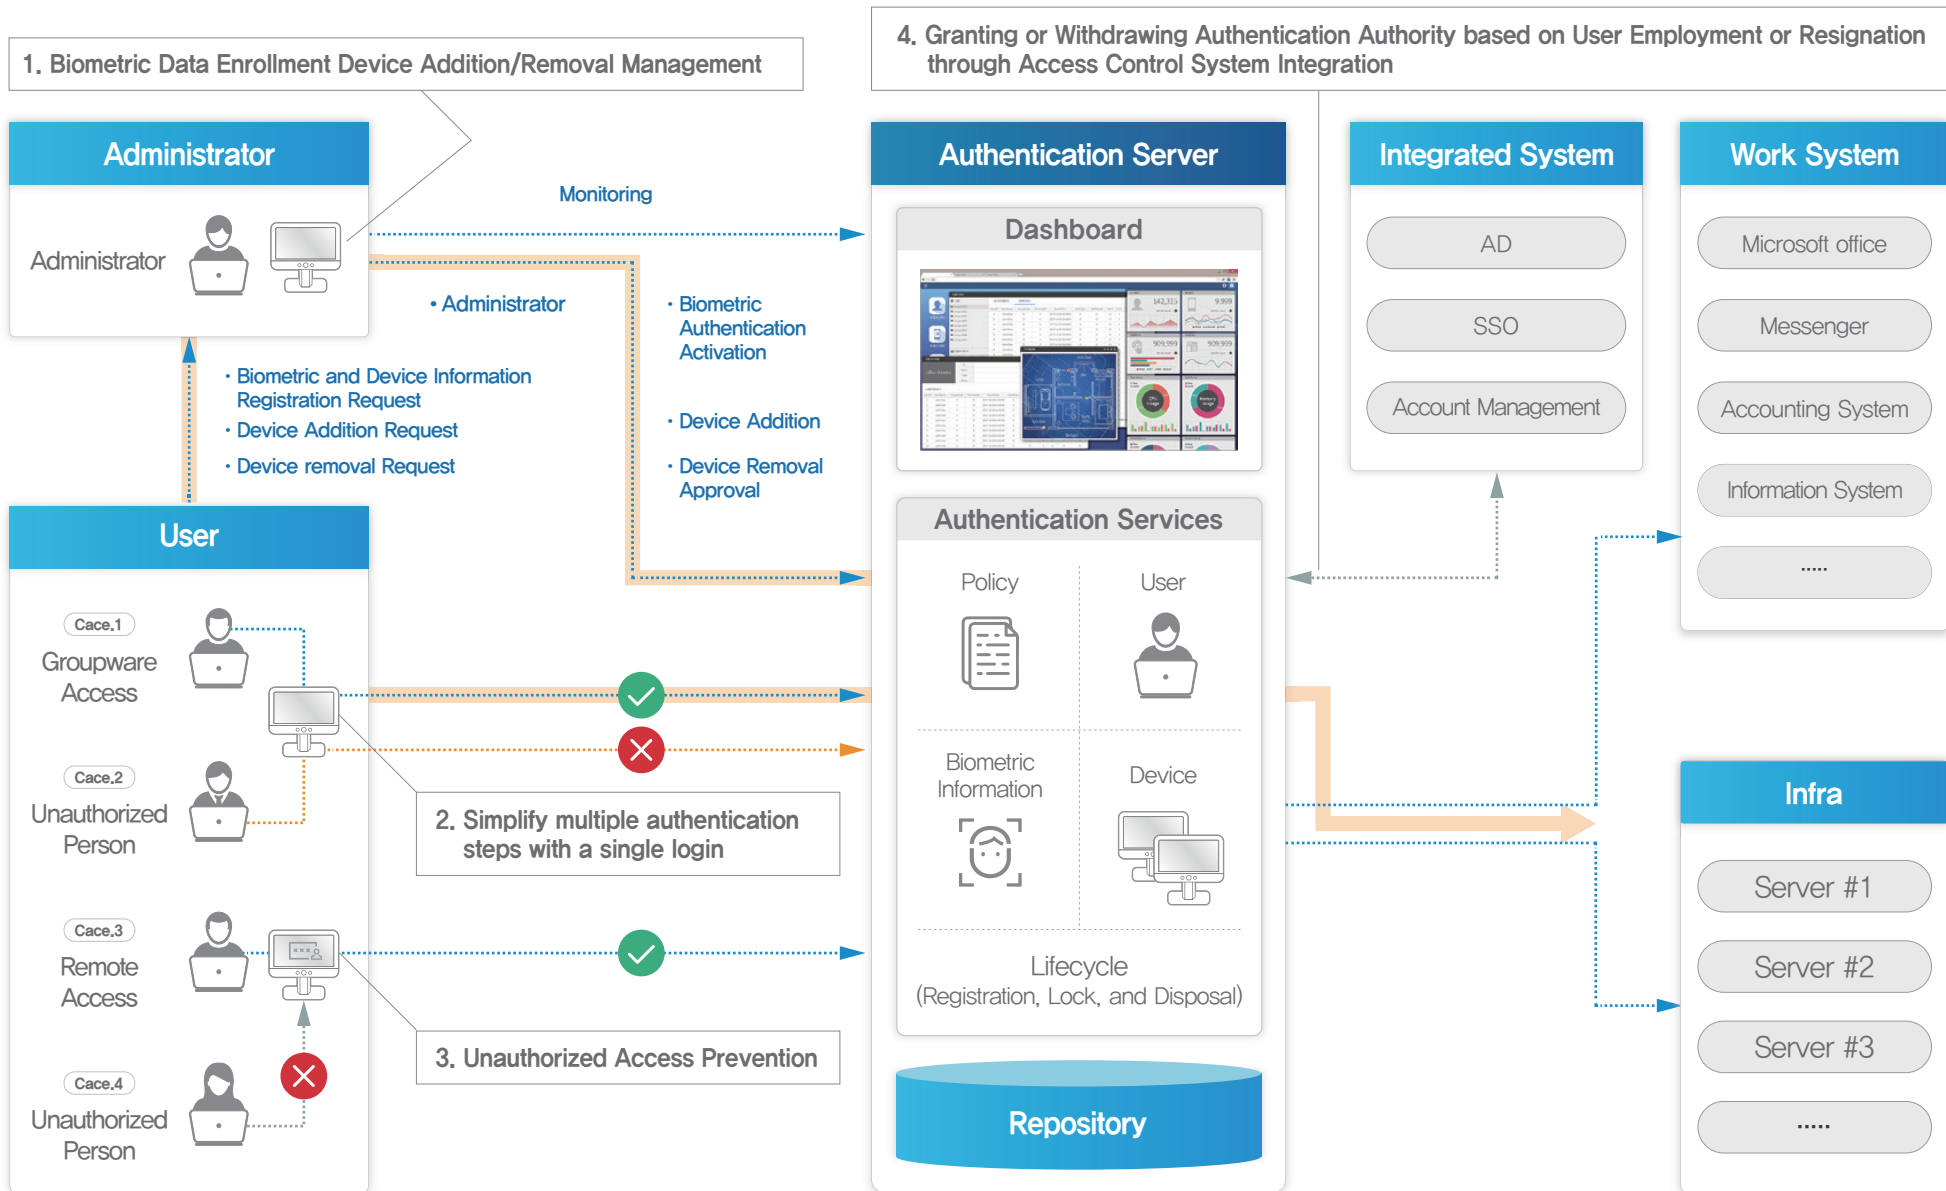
1. Biometric Data Enrollment Device Addition/Removal Management

4. Granting or Withdrawing Authentication Authority based on User Employment or Resignation through Access Control System Integration

Administrator

Administrator

Monitoring

• Administrator

• Biometric Authentication Activation

• Device Addition

• Device Removal Approval

• Biometric and Device Information Registration Request

• Device Addition Request

• Device removal Request

Authentication Server

Dashboard

Authentication Services

Policy

User

Biometric Information

Device

Lifecycle (Registration, Lock, and Disposal)

Repository

Integrated System

AD

SSO

Account Management

Work System

Microsoft office

Messenger

Accounting System

Information System

.....

User

Cace.1
Groupware Access

Cace.2
Unauthorized Person

Cace.3
Remote Access

Cace.4
Unauthorized Person

2. Simplify multiple authentication steps with a single login

3. Unauthorized Access Prevention

Infra

Server #1

Server #2

Server #3

.....